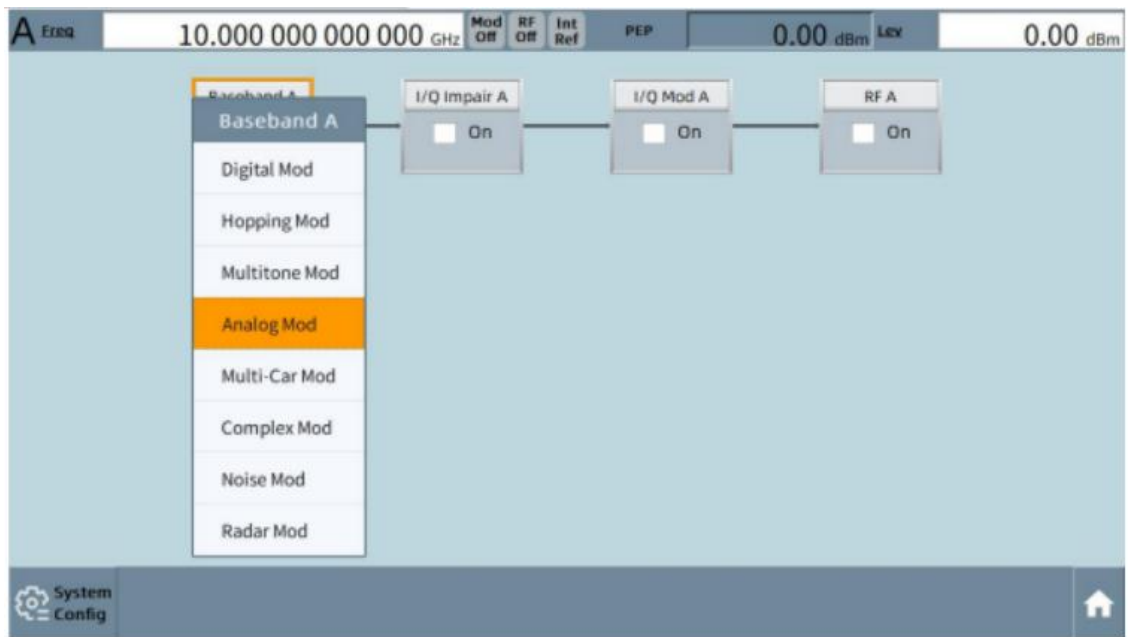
A Freq 10.000 000 000 000 GHz Mod Off RF Off Int Ref PEP 0.00 dBm Lev 0.00 dBm

Baseband A

I/Q Impair A
On

I/Q Mod A
On

RF A
On

Baseband A
Digital Mod
Hopping Mod
Multitone Mod
Analog Mod
Multi-Car Mod
Complex Mod
Noise Mod
Radar Mod

System Config